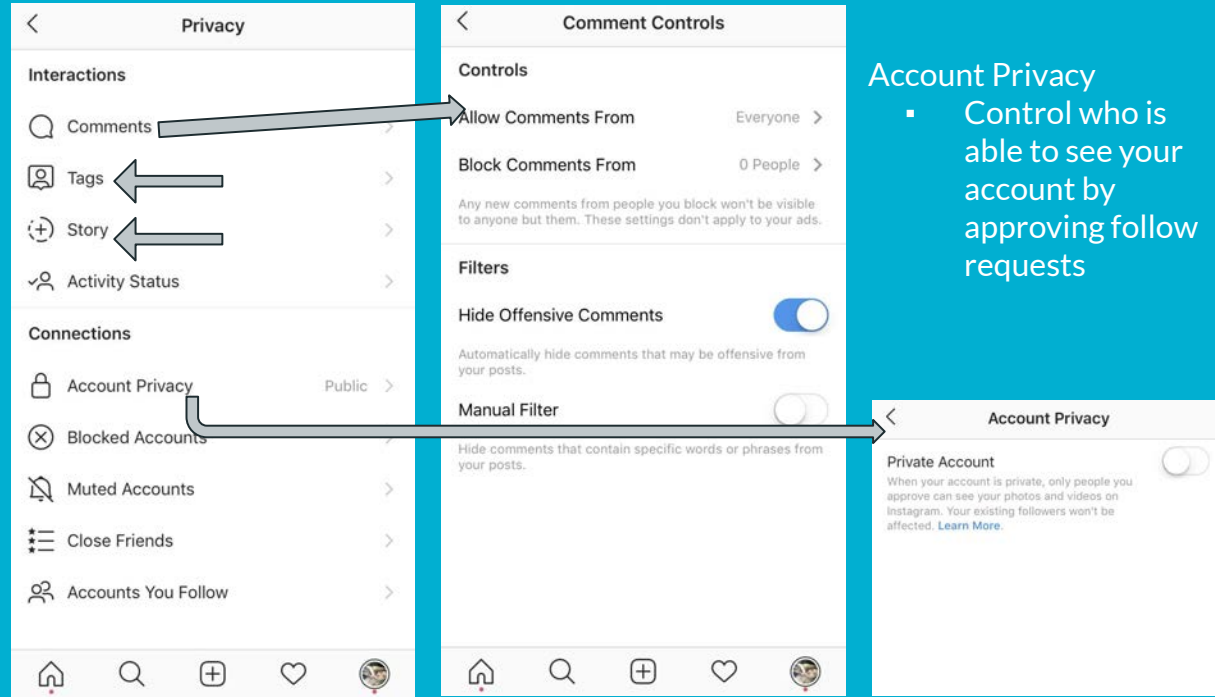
Privacy

Interactions

Comments

Tags

Story

Activity Status

Connections

Account Privacy Public

Blocked Accounts

Muted Accounts

Close Friends

Accounts You Follow

Comment Controls

Controls

Allow Comments From Everyone

Block Comments From 0 People

Any new comments from people you block won't be visible to anyone but them. These settings don't apply to your ads.

Filters

Hide Offensive Comments

Automatically hide comments that may be offensive from your posts.

Manual Filter

Hide comments that contain specific words or phrases from your posts.

Account Privacy
▪ Control who is able to see your account by approving follow requests

Account Privacy

Private Account

When your account is private, only people you approve can see your photos and videos on Instagram. Your existing followers won't be affected. Learn More.